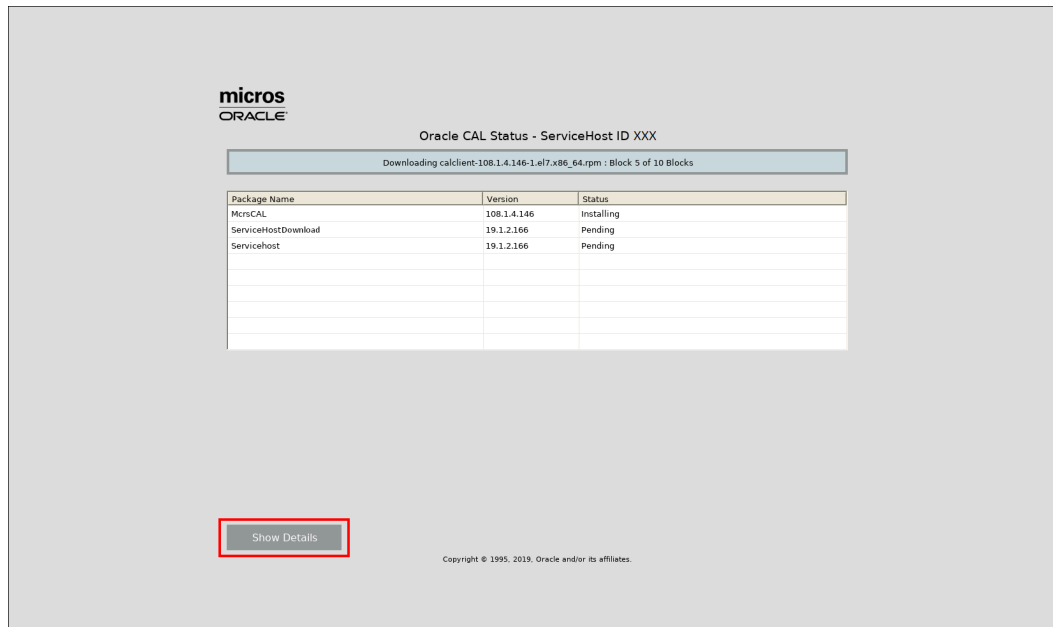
micros
ORACLE

Oracle CAL Status - ServiceHost ID XXX

Downloading calclient-108.1.4.146-1.el7.x86_64.rpm : Block 5 of 10 Blocks

| Package Name | Version | Status |
|---|---|---|
| McrsCAL | 108.1.4.146 | Installing |
| ServiceHostDownload | 19.1.2.166 | Pending |
| Servicehost | 19.1.2.166 | Pending |
| | | |
| | | |
| | | |
| | | |
| | | |
| | | |

Show Details

Copyright © 1995, 2019, Oracle and/or its affiliates.